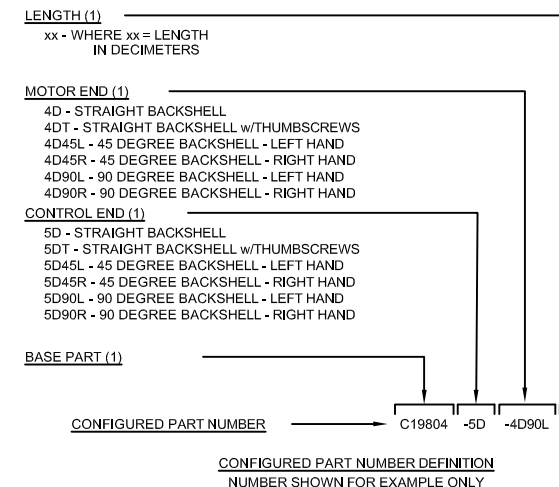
LENGTH (1)
xx - WHERE xx = LENGTH
IN DECIMETERS

MOTOR END (1)
4D - STRAIGHT BACKSHELL
4DT - STRAIGHT BACKSHELL w/THUMBSCREWS
4D45L - 45 DEGREE BACKSHELL - LEFT HAND
4D45R - 45 DEGREE BACKSHELL - RIGHT HAND
4D90L - 90 DEGREE BACKSHELL - LEFT HAND
4D90R - 90 DEGREE BACKSHELL - RIGHT HAND

CONTROL END (1)
5D - STRAIGHT BACKSHELL
5DT - STRAIGHT BACKSHELL w/THUMBSCREWS
5D45L - 45 DEGREE BACKSHELL - LEFT HAND
5D45R - 45 DEGREE BACKSHELL - RIGHT HAND
5D90L - 90 DEGREE BACKSHELL - LEFT HAND
5D90R - 90 DEGREE BACKSHELL - RIGHT HAND

BASE PART (1)

CONFIGURED PART NUMBER C19804 -5D -4D90L

CONFIGURED PART NUMBER DEFINITION
NUMBER SHOWN FOR EXAMPLE ONLY